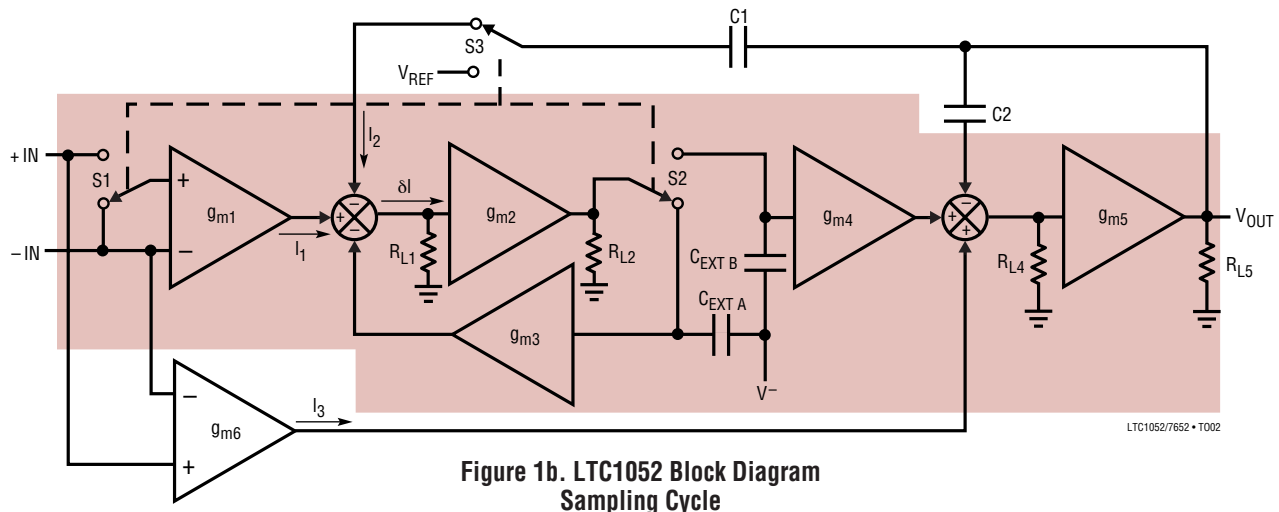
S3

C1

$V_{REF}$

C2

$I_2$

+IN

S1

$g_{m1}$

$\delta I$

$g_{m2}$

S2

$g_{m4}$

$g_{m5}$

$V_{OUT}$

–IN

$I_1$

$R_{L1}$

$R_{L2}$

$C_{EXT\ B}$

$R_{L4}$

$R_{L5}$

$g_{m3}$

$C_{EXT\ A}$

$V^-$

$g_{m6}$

$I_3$

LTC1052/7652 • TO02

Figure 1b. LTC1052 Block Diagram Sampling Cycle